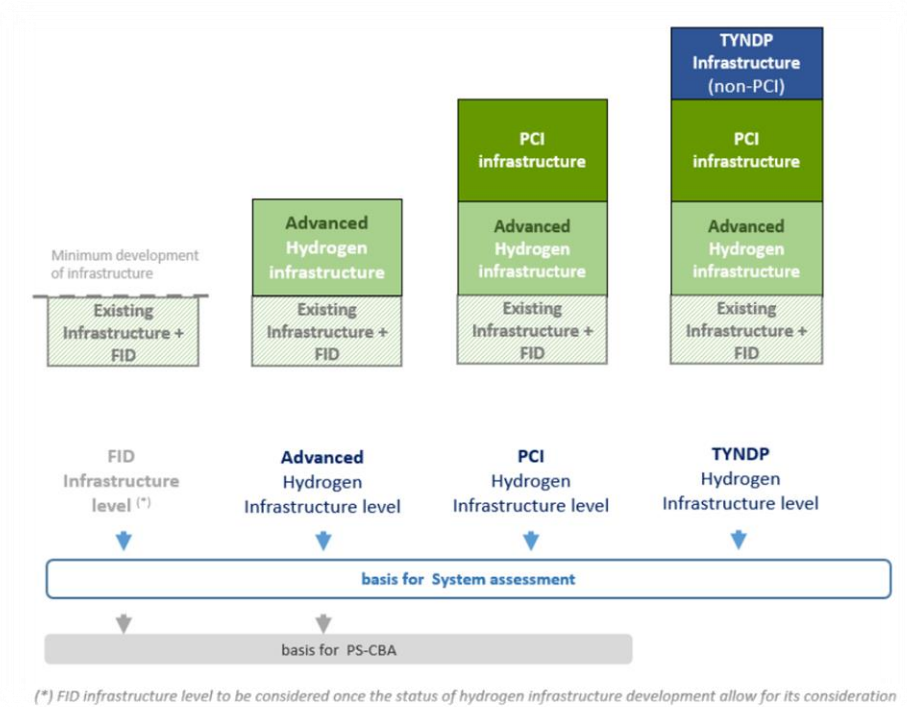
Minimum development of infrastructure

Existing Infrastructure + FID

Advanced Hydrogen infrastructure

Existing Infrastructure + FID

PCI infrastructure

Advanced Hydrogen infrastructure

Existing Infrastructure + FID

TYNDP Infrastructure (non-PCI)

PCI infrastructure

Advanced Hydrogen infrastructure

Existing Infrastructure + FID

FID Infrastructure level (*)

Advanced Hydrogen Infrastructure level

PCI Hydrogen Infrastructure level

TYNDP Hydrogen Infrastructure level

basis for System assessment

basis for PS-CBA

(*) FID infrastructure level to be considered once the status of hydrogen infrastructure development allow for its consideration